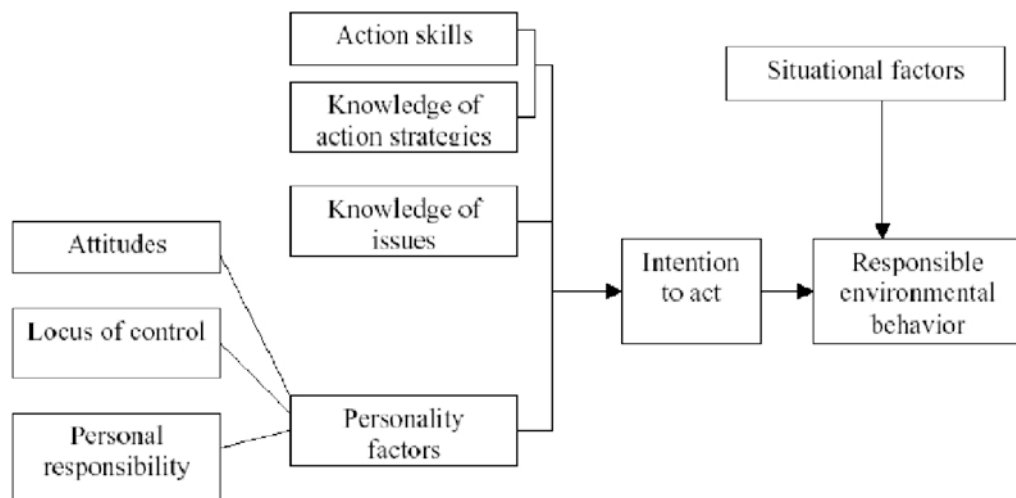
Action skills

Knowledge of action strategies

Situational factors

Knowledge of issues

Attitudes

Intention to act

Responsible environmental behavior

Locus of control

Personal responsibility

Personality factors